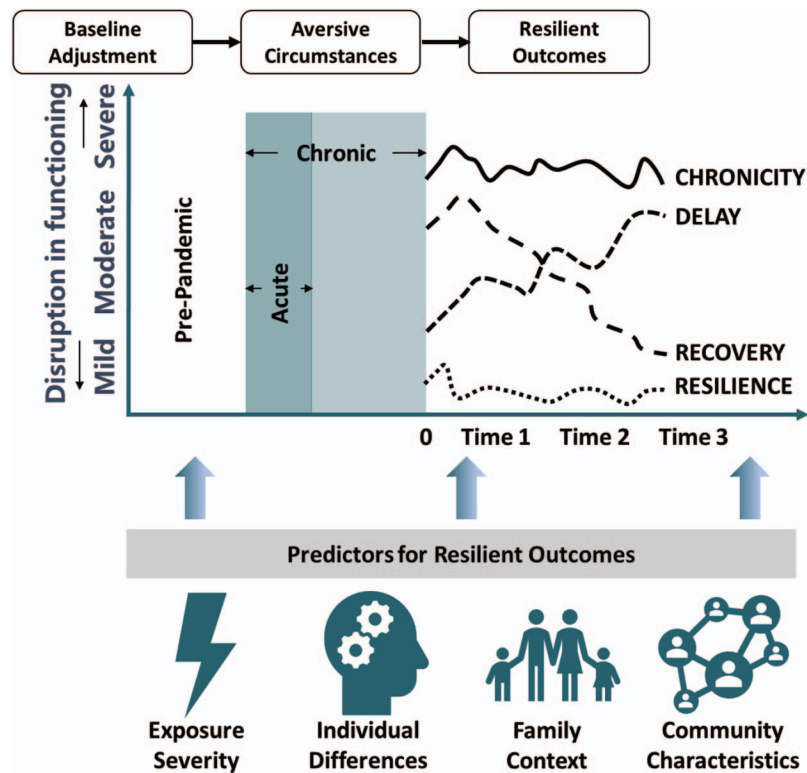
Baseline Adjustment

Aversive Circumstances

Resilient Outcomes

Disruption in functioning

Severe

Moderate

Mild

Chronic

Acute

Pre-Pandemic

CHRONICITY

DELAY

RECOVERY

RESILIENCE

0

Time 1

Time 2

Time 3

Predictors for Resilient Outcomes

Exposure Severity

Individual Differences

Family Context

Community Characteristics